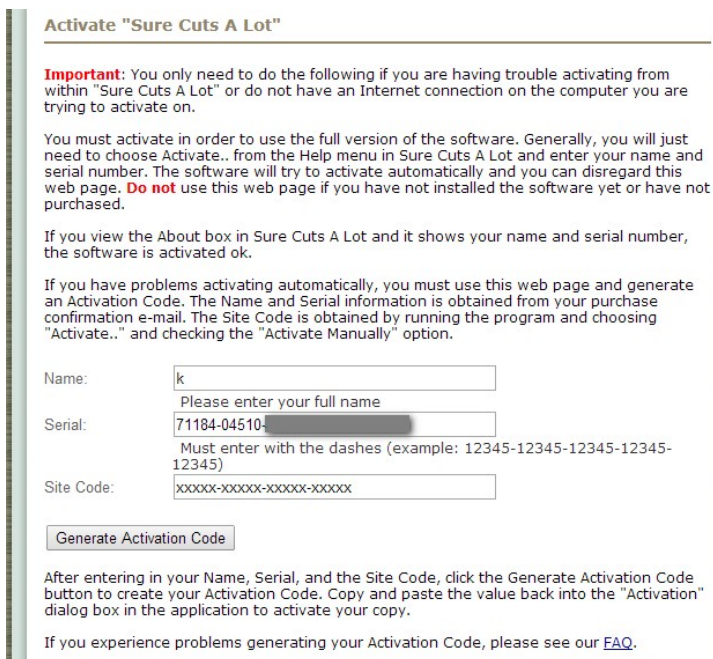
Activate "Sure Cuts A Lot"

Important: You only need to do the following if you are having trouble activating from within "Sure Cuts A Lot" or do not have an Internet connection on the computer you are trying to activate on.

You must activate in order to use the full version of the software. Generally, you will just need to choose Activate.. from the Help menu in Sure Cuts A Lot and enter your name and serial number. The software will try to activate automatically and you can disregard this web page. Do not use this web page if you have not installed the software yet or have not purchased.

If you view the About box in Sure Cuts A Lot and it shows your name and serial number, the software is activated ok.

If you have problems activating automatically, you must use this web page and generate an Activation Code. The Name and Serial information is obtained from your purchase confirmation e-mail. The Site Code is obtained by running the program and choosing "Activate.." and checking the "Activate Manually" option.

Name: k
Please enter your full name
Serial: 71184-04510-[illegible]
Must enter with the dashes (example: 12345-12345-12345-12345-12345)
Site Code: XXXXX-XXXXX-XXXXX-XXXXX

Generate Activation Code

After entering in your Name, Serial, and the Site Code, click the Generate Activation Code button to create your Activation Code. Copy and paste the value back into the "Activation" dialog box in the application to activate your copy.

If you experience problems generating your Activation Code, please see our FAQ.